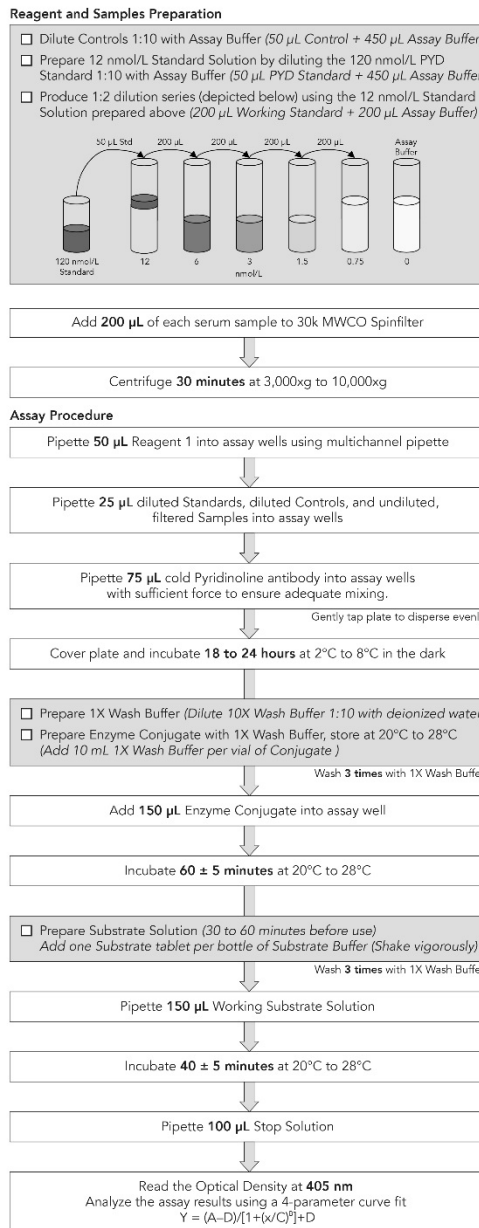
Reagent and Samples Preparation

☐ Dilute Controls 1:10 with Assay Buffer (50 µL Control + 450 µL Assay Buffer

☐ Prepare 12 nmol/L Standard Solution by diluting the 120 nmol/L PYD Standard 1:10 with Assay Buffer (50 µL PYD Standard + 450 µL Assay Buffe

☐ Produce 1:2 dilution series (depicted below) using the 12 nmol/L Standard Solution prepared above (200 µL Working Standard + 200 µL Assay Buffer)

50 µL Std 200 µL 200 µL 200 µL 200 µL Assay Buffer

120 nmol/L Standard 12 6 3 nmol/L 1.5 0.75 0

Add 200 µL of each serum sample to 30k MWCO Spinfilter

Centrifuge 30 minutes at 3,000xg to 10,000xg

Assay Procedure

Pipette 50 µL Reagent 1 into assay wells using multichannel pipette

Pipette 25 µL diluted Standards, diluted Controls, and undiluted, filtered Samples into assay wells

Pipette 75 µL cold Pyridinoline antibody into assay wells with sufficient force to ensure adequate mixing.

Gently tap plate to disperse evenl

Cover plate and incubate 18 to 24 hours at 2°C to 8°C in the dark

☐ Prepare 1X Wash Buffer (Dilute 10X Wash Buffer 1:10 with deionized wate

☐ Prepare Enzyme Conjugate with 1X Wash Buffer, store at 20°C to 28°C (Add 10 mL 1X Wash Buffer per vial of Conjugate )

Wash 3 times with 1X Wash Buffe

Add 150 µL Enzyme Conjugate into assay well

Incubate 60 ± 5 minutes at 20°C to 28°C

☐ Prepare Substrate Solution (30 to 60 minutes before use) Add one Substrate tablet per bottle of Substrate Buffer (Shake vigorously)

Wash 3 times with 1X Wash Buffe

Pipette 150 µL Working Substrate Solution

Incubate 40 ± 5 minutes at 20°C to 28°C

Pipette 100 µL Stop Solution

Read the Optical Density at 405 nm
Analyze the assay results using a 4-parameter curve fit
$Y = (A–D)/[1+(x/C)^B]+D$